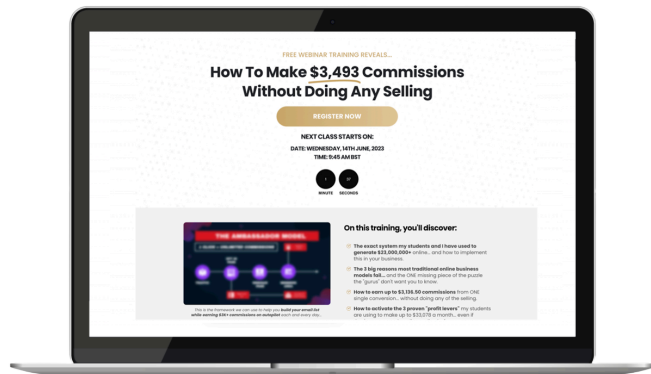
FREE WEBINAR TRAINING REVEALS...

How To Make $3,493 Commissions Without Doing Any Selling

REGISTER NOW

NEXT CLASS STARTS ON:

DATE: WEDNESDAY, 14TH JUNE, 2023
TIME: 9:45 AM BST

1 MINUTE 17 SECONDS

THE AMBASSADOR MODEL

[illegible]

This is the framework we use to help you build your email list while earning $3K+ commissions on autopilot each and every day...

On this training, you'll discover:

The exact system my students and I have used to generate $23,000,000+ online... and how to implement this in your business

The 3 big reasons most traditional online business models fail... and the ONE missing piece of the puzzle the "gurus" don't want you to know.

How to earn up to $3,136.50 commissions from ONE single conversion... without doing any of the selling.

How to activate the 3 proven "profit levers" my students are using to make up to $33,078 a month... even if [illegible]